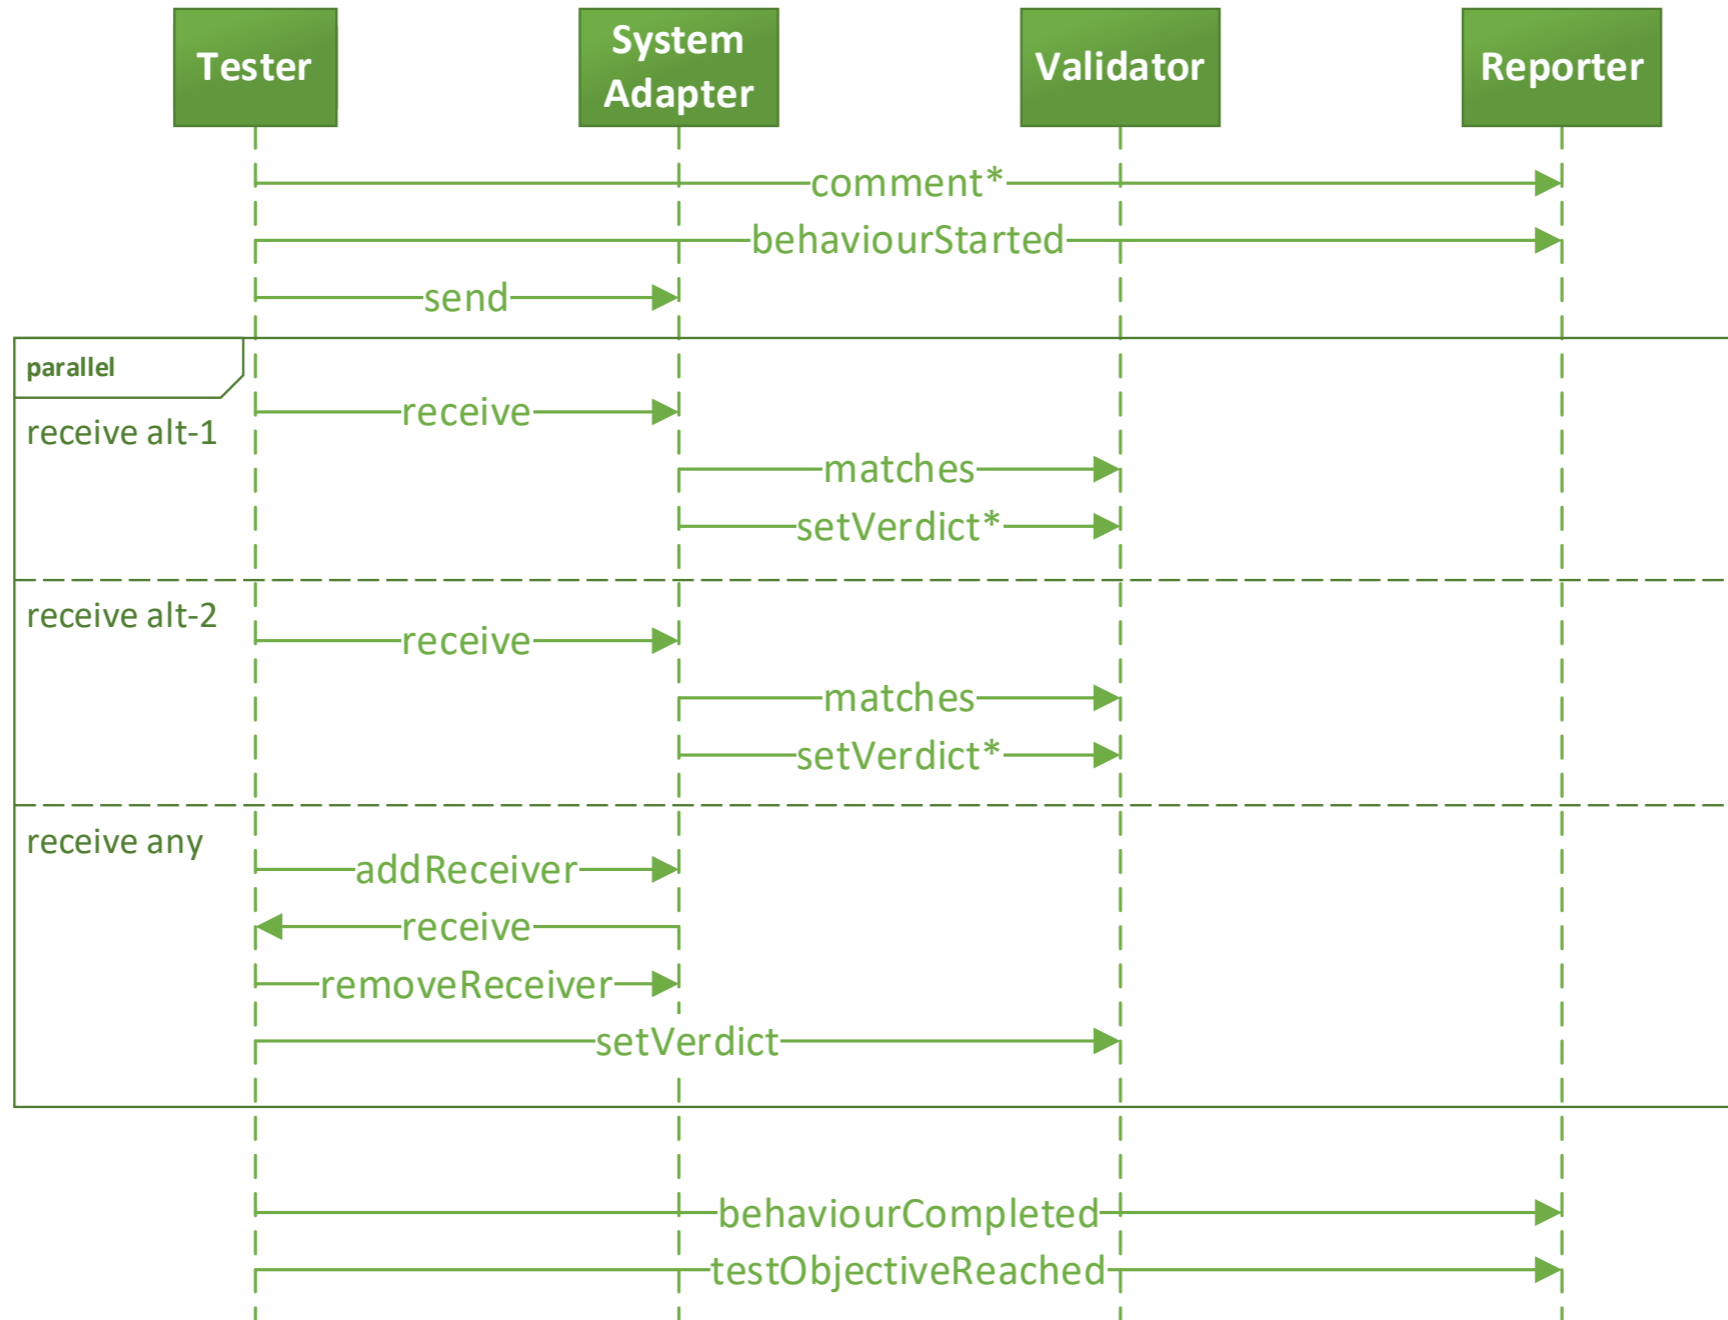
Tester
System Adapter
Validator
Reporter

comment*
behaviourStarted
send

parallel
receive alt-1
receive
matches
setVerdict*

receive alt-2
receive
matches
setVerdict*

receive any
addReceiver
receive
removeReceiver
setVerdict

behaviourCompleted
testObjectiveReached